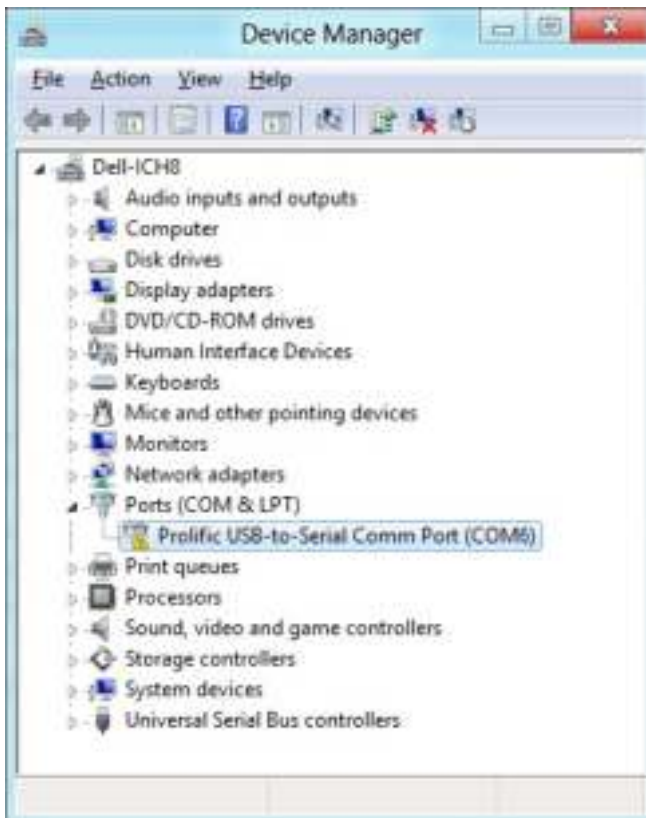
Device Manager

File Action View Help

Dell-ICH8
Audio inputs and outputs
Computer
Disk drives
Display adapters
DVD/CD-ROM drives
Human Interface Devices
Keyboards
Mice and other pointing devices
Monitors
Network adapters
Ports (COM & LPT)
Prolific USB-to-Serial Comm Port (COM6)
Print queues
Processors
Sound, video and game controllers
Storage controllers
System devices
Universal Serial Bus controllers